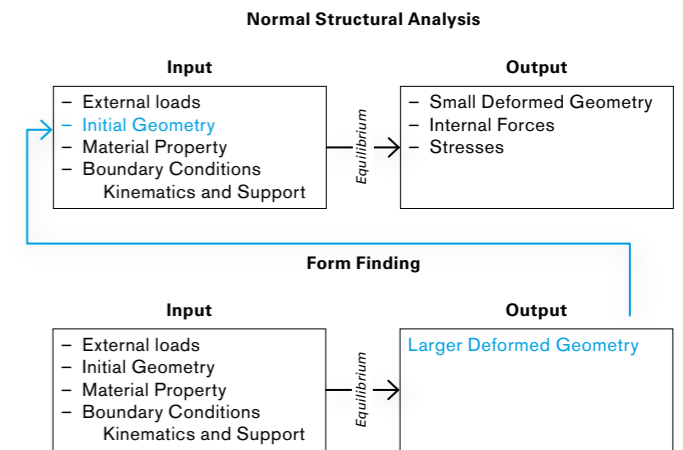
Normal Structural Analysis

Input
– External loads
– Initial Geometry
– Material Property
– Boundary Conditions
Kinematics and Support

Equilibrium

Output
– Small Deformed Geometry
– Internal Forces
– Stresses

Form Finding

Input
– External loads
– Initial Geometry
– Material Property
– Boundary Conditions
Kinematics and Support

Equilibrium

Output
Larger Deformed Geometry